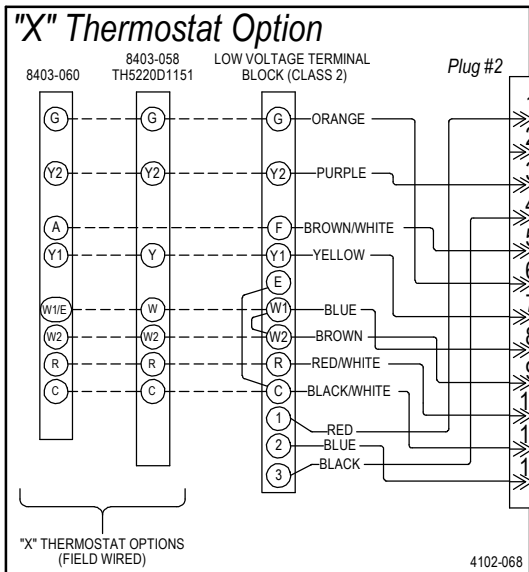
"X" Thermostat Option

8403-060

8403-058
TH5220D1151

LOW VOLTAGE TERMINAL BLOCK (CLASS 2)

Plug #2

G G G ORANGE

Y2 Y2 Y2 PURPLE

A F BROWN/WHITE

Y1 Y Y1 YELLOW

E

W1/E W W1 BLUE

W2 W2 W2 BROWN

R R R RED/WHITE

C C C BLACK/WHITE

1 RED

2 BLUE

3 BLACK

1
2
3
4
5
6
7
8
9
1
1
1
1

"X" THERMOSTAT OPTIONS (FIELD WIRED)

4102-068